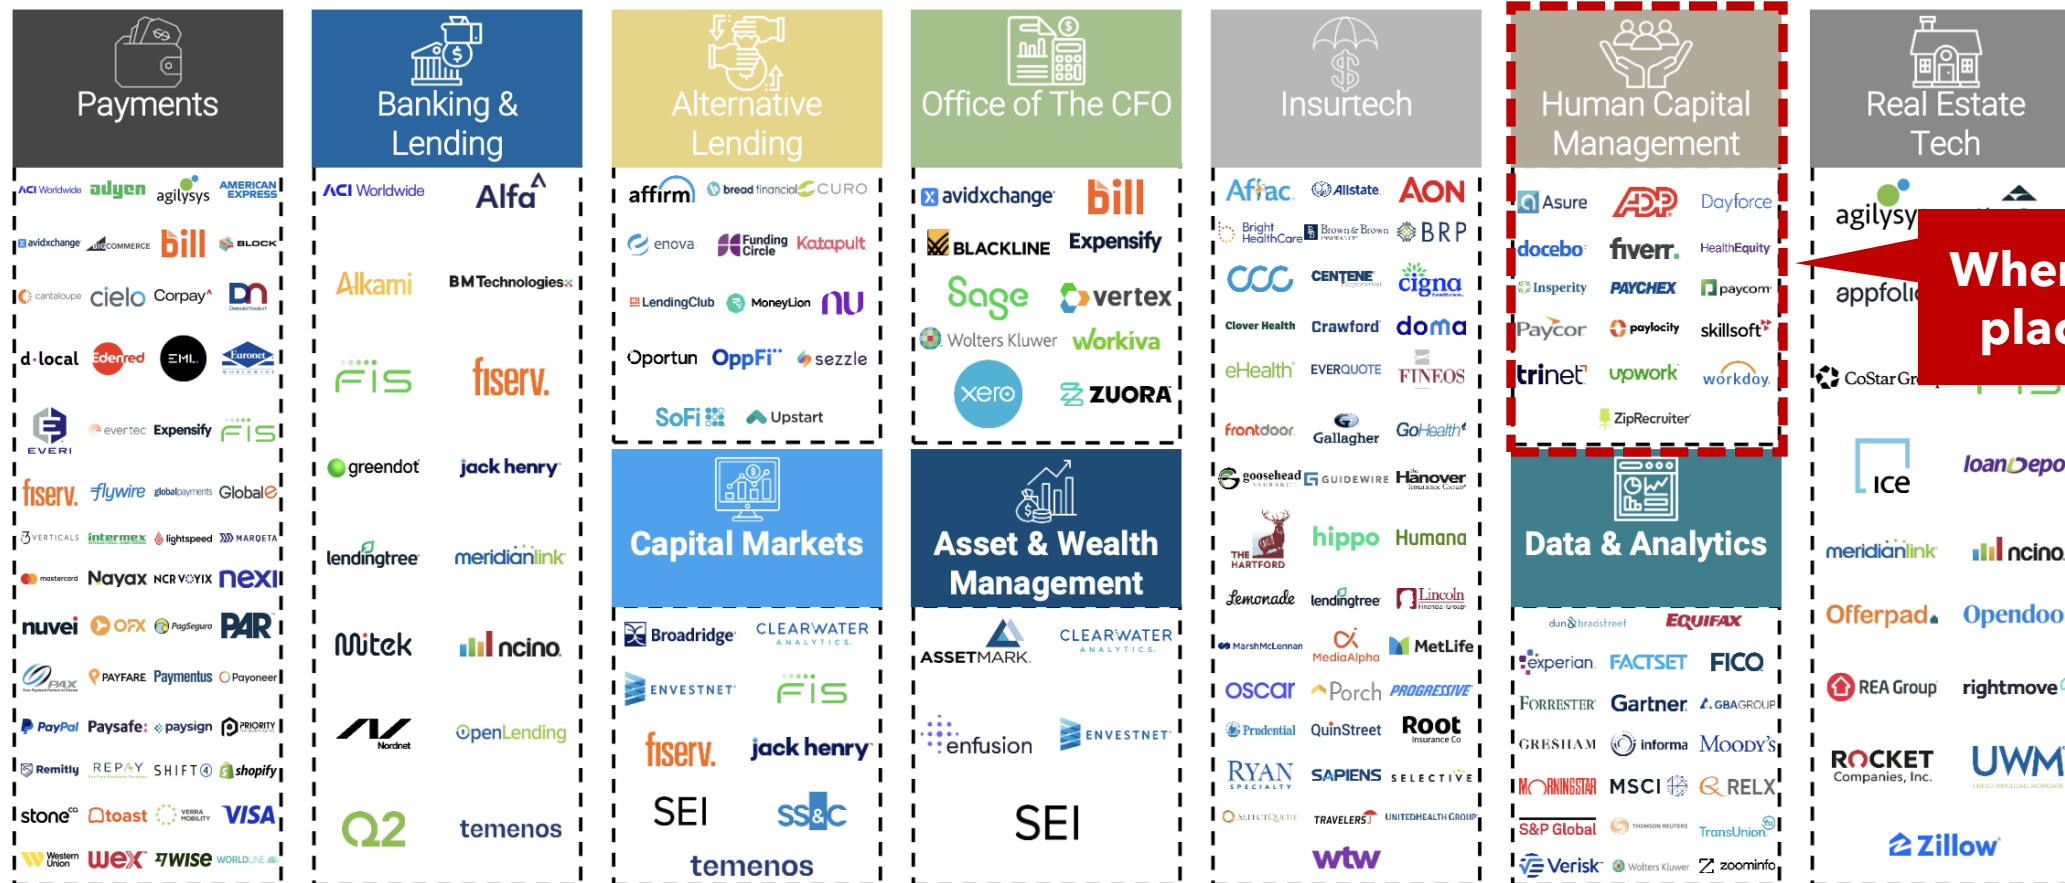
Payments

ACI Worldwide adyen agilysys AMERICAN EXPRESS
avidxchange BIGCOMMERCE bill BLOCK
cantaloupe cielo Corpay DN
d·local Edenred EML Euronet
EVERI evertec Expensify FIS
fiserv. flywire globalpayments GlobalE
VERTICALS intermex lightspeed MARQETA
mastercard Nayax NCR VOYIX nexi
nuvei OFX PagSeguro PAR
PAX PAYFARE Paymentus Payoneer
PayPal Paysafe: paysign PRIORITY
Remitly REPAY SHIFT4 shopify
stone toast VERRA MOBILITY VISA
Western Union WEX WISE WORLDLINE

Banking & Lending

ACI Worldwide Alfa
Alkami BM Technologies
FIS fiserv.
greendot jack henry
lendingtree meridianlink
Mitek ncino
Nordnet OpenLending
Q2 temenos

Alternative Lending

affirm bread financial CURO
enova Funding Circle Katapult
LendingClub MoneyLion nu
Oportun OppFi sezzle
SoFi Upstart

Capital Markets

Broadridge CLEARWATER ANALYTICS
ENVESTNET FIS
fiserv. jack henry
SEI SS&C
temenos

Office of The CFO

avidxchange bill
BLACKLINE Expensify
Sage vertex
Wolters Kluwer workiva
xero ZUORA

Asset & Wealth Management

ASSETMARK CLEARWATER ANALYTICS
enfusion ENVESTNET
SEI

Insurtech

Aflac Allstate AON
Bright HealthCare Brown & Brown BRP
CCC CENTENE cigna
Clover Health Crawford doma
eHealth EVERQUOTE FINEOS
frontdoor Gallagher GoHealth
goosehead GUIDEWIRE Hanover
THE HARTFORD hippo Humana
Lemonade lendingtree Lincoln Financial Group
MarshMcLennan MediaAlpha MetLife
oscar Porch PROGRESSIVE
Prudential QuinStreet Root Insurance Co
RYAN SPECIALTY SAPIENS SELECTIVE
SelectQuote TRAVELERS UNITEDHEALTH GROUP
wtw

Human Capital Management

Asure ADP Dayforce
docebo fiverr. HealthEquity
Insperity PAYCHEX paycom
Paycor paylocity skillsoft
trinet upwork workday.
ZipRecruiter

Data & Analytics

dun & bradstreet EQUIFAX
experian FACTSET FICO
FORRESTER Gartner GBAGROUP
GRESHAM informa MOODY'S
MORNINGSTAR MSCI RELX
S&P Global THOMSON REUTERS TransUnion
Verisk Wolters Kluwer zoominfo

Real Estate Tech

agilysy
appfoli
CoStar Gr
ICE loanDepo
meridianlink ncino
Offerpad Opendoo
REA Group rightmove
ROCKET Companies, Inc. UWM UNITED WHOLESALE MORTGAGE
Zillow

Wher
plac